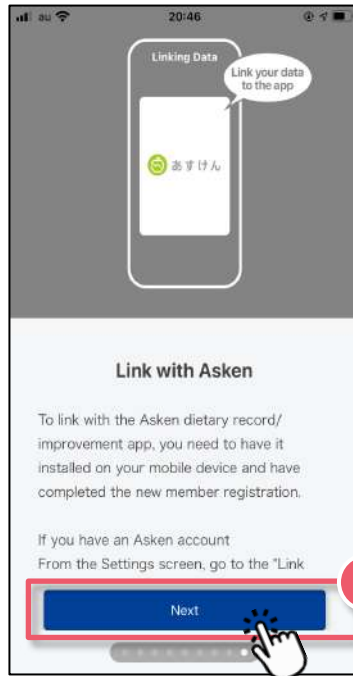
au 20:46

Linking Data

Link your data to the app

あすけん

Link with Asken

To link with the Asken dietary record/improvement app, you need to have it installed on your mobile device and have completed the new member registration.

If you have an Asken account
From the Settings screen, go to the "Link

Next